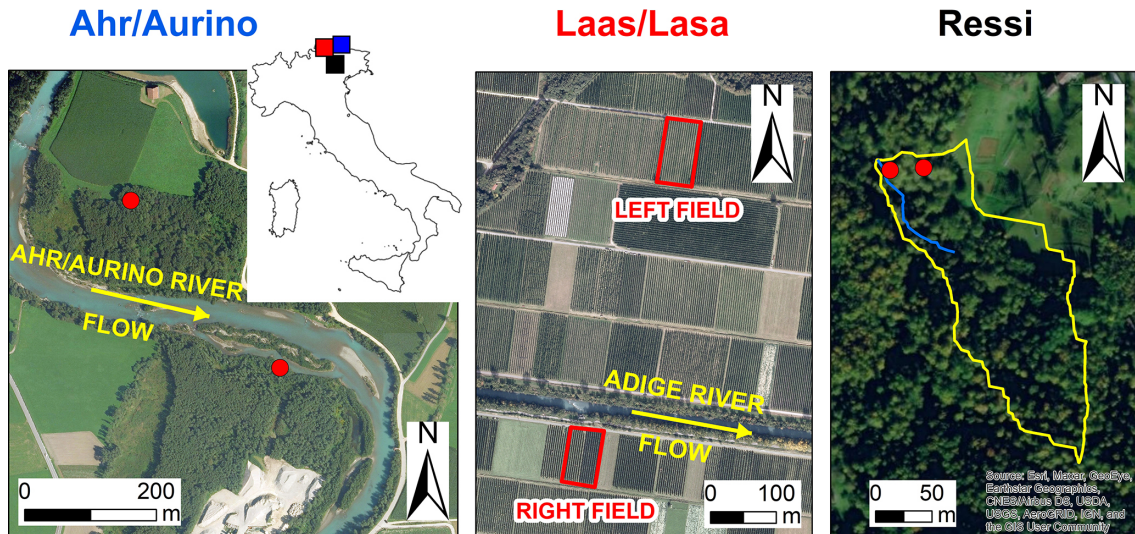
Ahr/Aurino

AHR/AURINO RIVER

FLOW

N

0 200
m

Laas/Lasa

N

LEFT FIELD

ADIGE RIVER

FLOW

RIGHT FIELD

0 100
m

Ressi

N

0 50
m

Source: Esri, Maxar, GeoEye, Earthstar Geographics, CNES/Airbus DS, USDA, USGS, AeroGRID, IGN, and the GIS User Community